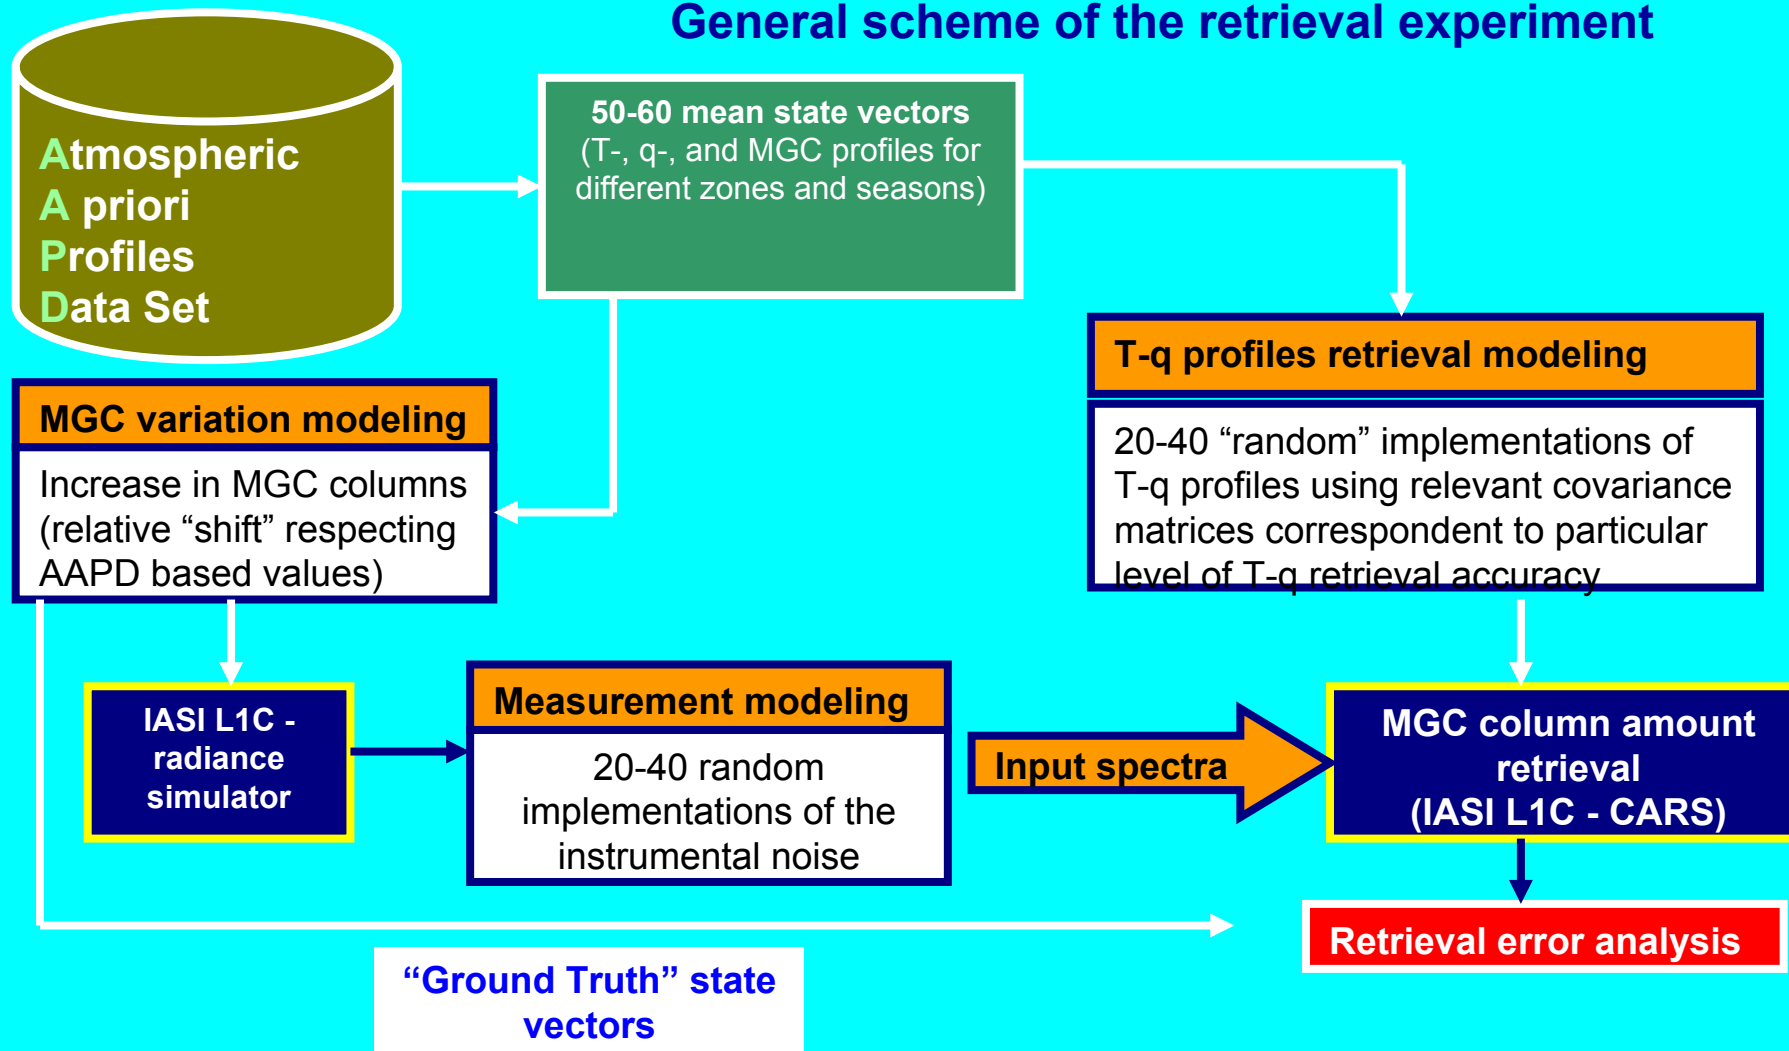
General scheme of the retrieval experiment

Atmospheric
A priori
Profiles
Data Set

50-60 mean state vectors
(T-, q-, and MGC profiles for different zones and seasons)

T-q profiles retrieval modeling

20-40 “random” implementations of T-q profiles using relevant covariance matrices correspondent to particular level of T-q retrieval accuracy

MGC variation modeling

Increase in MGC columns (relative “shift” respecting AAPD based values)

IASI L1C - radiance simulator

Measurement modeling

20-40 random implementations of the instrumental noise

Input spectra

MGC column amount retrieval
(IASI L1C - CARS)

Retrieval error analysis

“Ground Truth” state vectors